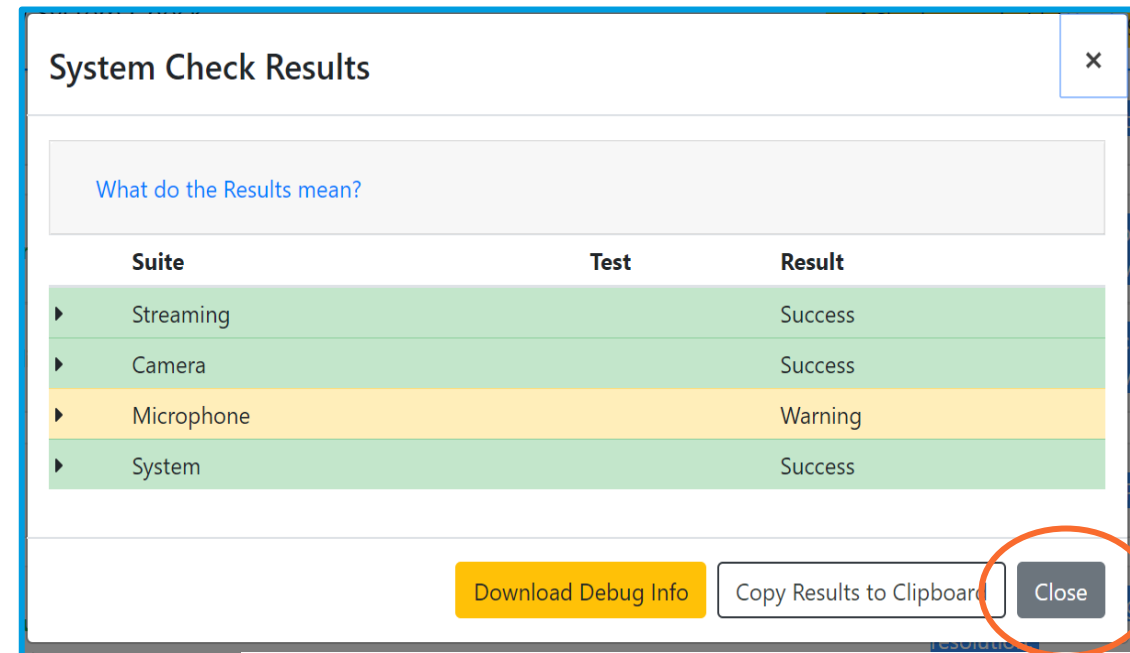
System Check Results

×

What do the Results mean?

| | Suite | Test | Result |
|---|---|---|---|
| ▸ | Streaming | | Success |
| ▸ | Camera | | Success |
| ▸ | Microphone | | Warning |
| ▸ | System | | Success |

Download Debug Info

Copy Results to Clipboard

Close

resolution